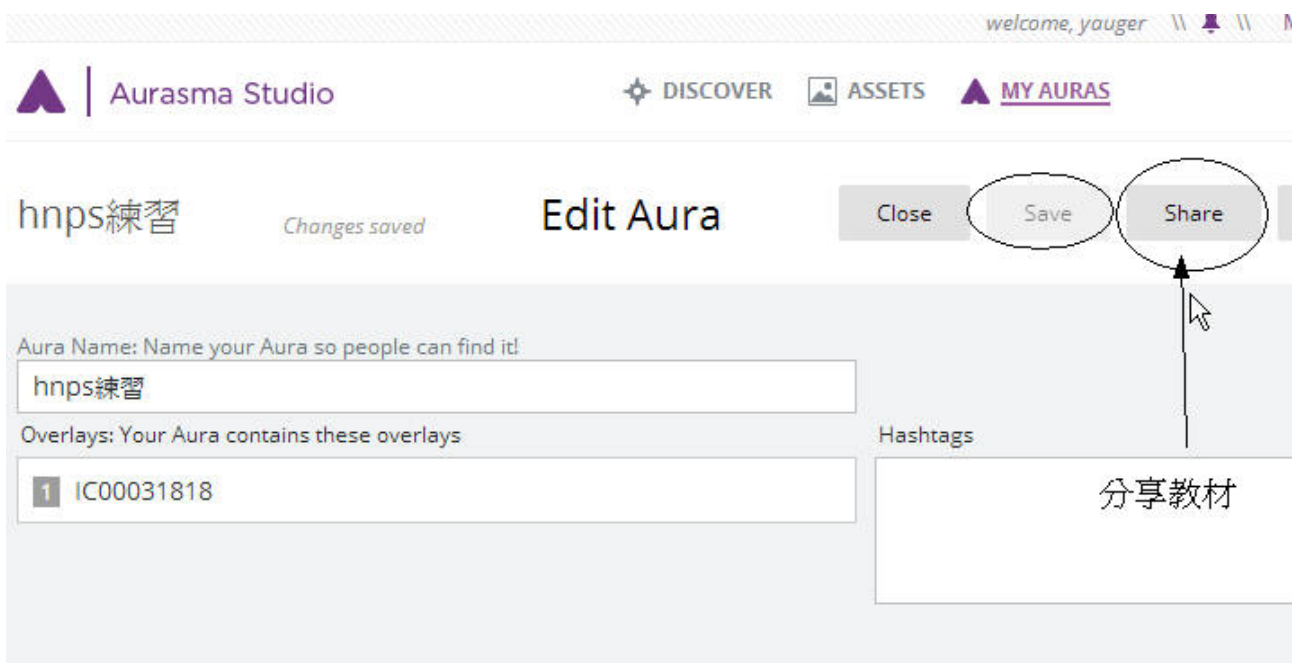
welcome, youger \\ \\ M

Aurasma Studio

DISCOVER ASSETS MY AURAS

hnps練習 Changes saved Edit Aura

Close Save Share

Aura Name: Name your Aura so people can find it!

hnps練習

Overlays: Your Aura contains these overlays

1 IC00031818

Hashtags

分享教材